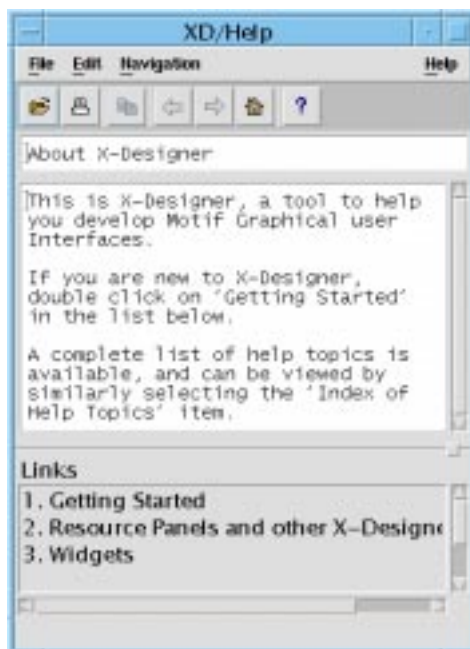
XD/Help

File Edit Navigation Help

?

About X-Designer

This is X-Designer, a tool to help you develop Motif Graphical user Interfaces.

If you are new to X-Designer, double click on 'Getting Started' in the list below.

A complete list of help topics is available, and can be viewed by similarly selecting the 'Index of Help Topics' item.

Links

1. Getting Started
2. Resource Panels and other X-Designe
3. Widgets